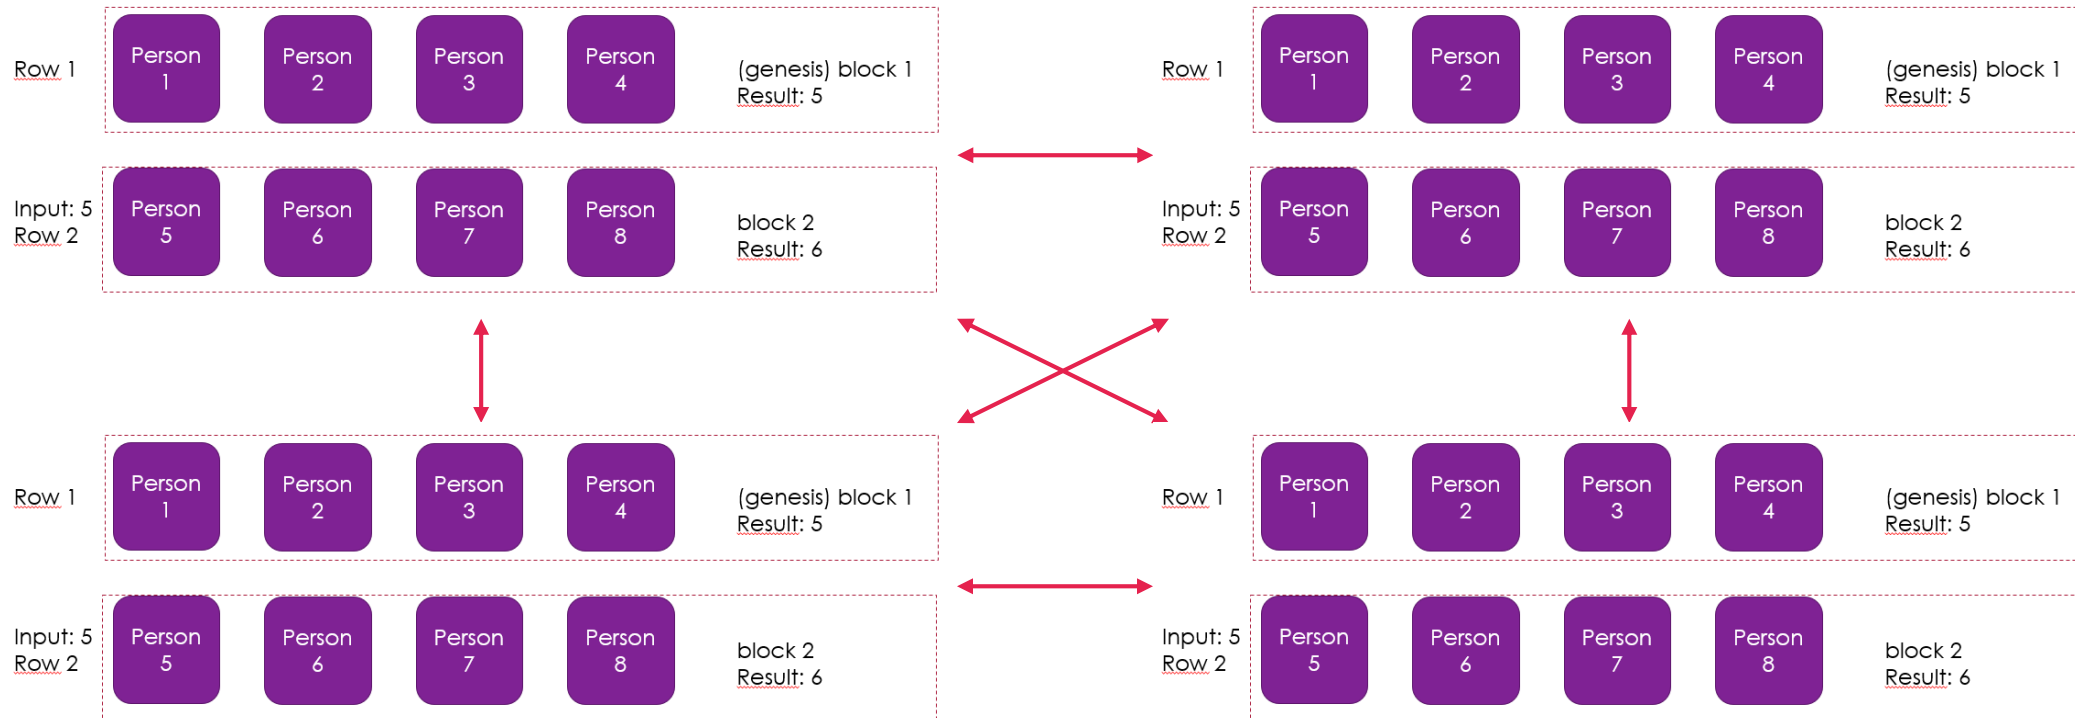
Row 1

Person 1

Person 2

Person 3

Person 4

(genesis) block 1
Result: 5

Input: 5
Row 2

Person 5

Person 6

Person 7

Person 8

block 2
Result: 6

Row 1

Person 1

Person 2

Person 3

Person 4

(genesis) block 1
Result: 5

Input: 5
Row 2

Person 5

Person 6

Person 7

Person 8

block 2
Result: 6

Row 1

Person 1

Person 2

Person 3

Person 4

(genesis) block 1
Result: 5

Input: 5
Row 2

Person 5

Person 6

Person 7

Person 8

block 2
Result: 6

Row 1

Person 1

Person 2

Person 3

Person 4

(genesis) block 1
Result: 5

Input: 5
Row 2

Person 5

Person 6

Person 7

Person 8

block 2
Result: 6